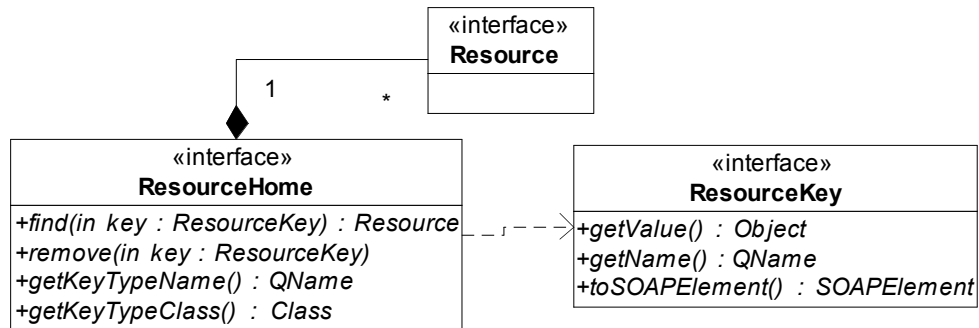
«interface»
**Resource**

1

*

«interface»
**ResourceHome**

+find(in key : ResourceKey) : Resource
+remove(in key : ResourceKey)
+getKeyTypeName() : QName
+getKeyTypeClass() : Class

«interface»
**ResourceKey**

+getValue() : Object
+getName() : QName
+toSOAPElement() : SOAPElement